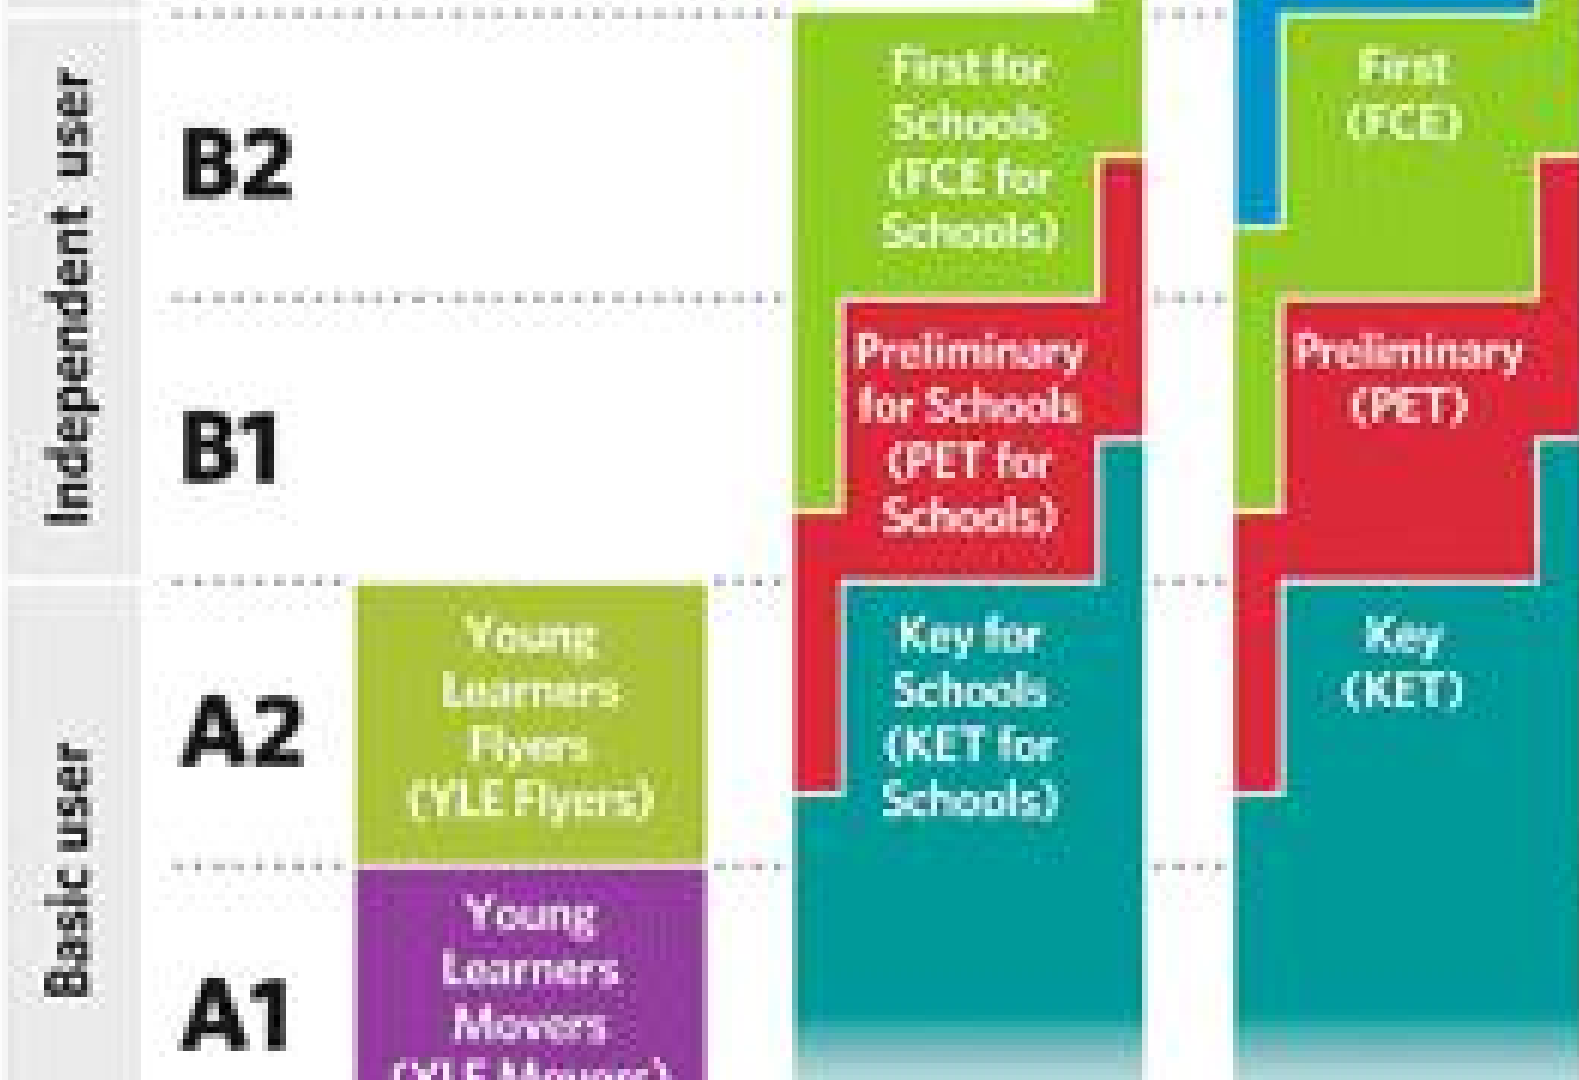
Independent user

B2

First for Schools (FCE for Schools)

First (FCE)

B1

Preliminary for Schools (PET for Schools)

Preliminary (PET)

Basic user

A2

Young Learners Flyers (YLE Flyers)

Key for Schools (KET for Schools)

Key (KET)

A1

Young Learners Movers (YLE Movers)